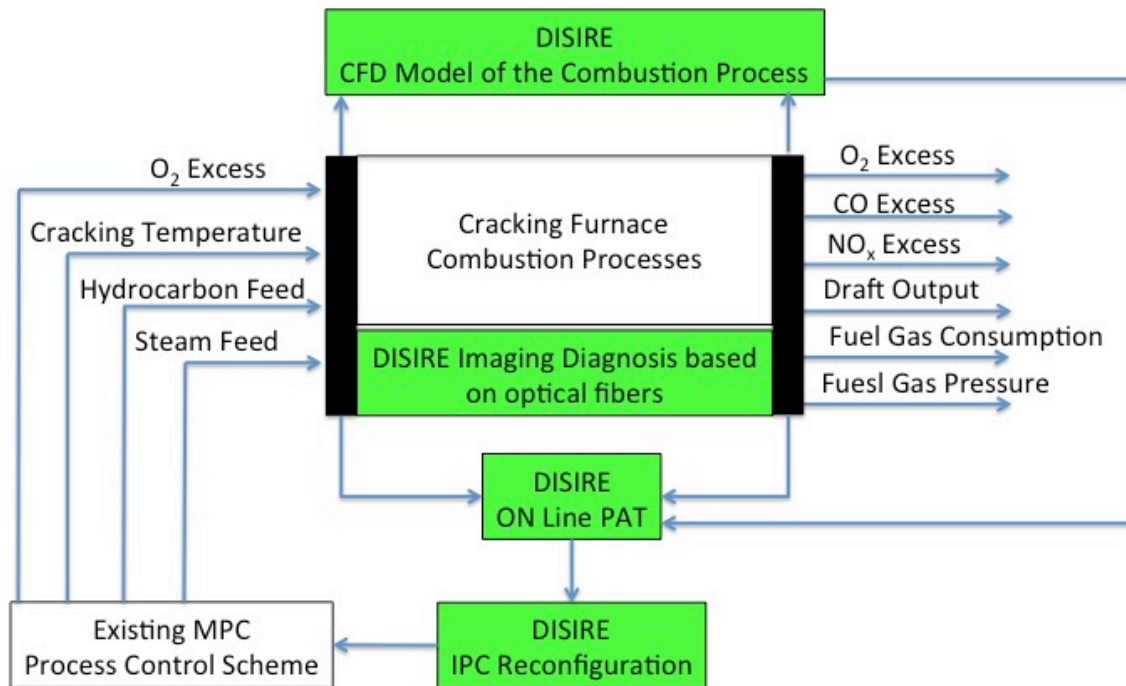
DISIRE
CFD Model of the Combustion Process

$O_2$ Excess

Cracking Temperature

Hydrocarbon Feed

Steam Feed

Cracking Furnace
Combustion Processes

DISIRE Imaging Diagnosis based on optical fibers

$O_2$ Excess

CO Excess

$NO_x$ Excess

Draft Output

Fuel Gas Consumption

Fuesl Gas Pressure

DISIRE
ON Line PAT

Existing MPC
Process Control Scheme

DISIRE
IPC Reconfiguration